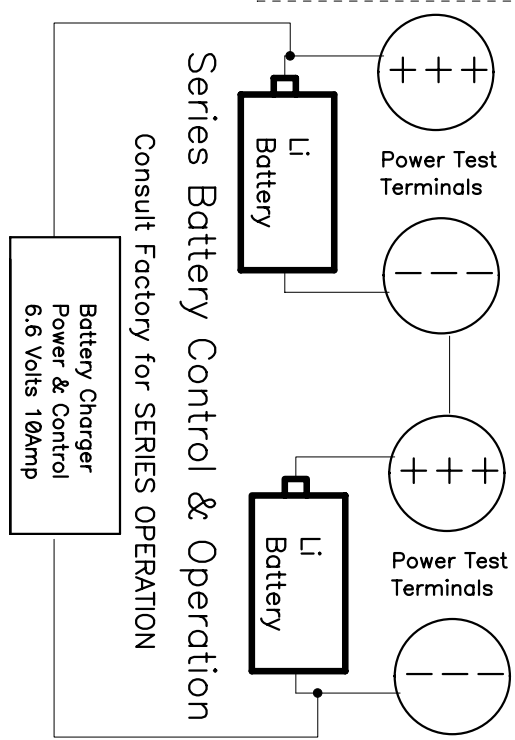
Series Battery Control & Operation

Consult Factory for SERIES OPERATION

Li
Battery

+++

Power Test
Terminals

---

+++

Li
Battery

Power Test
Terminals

---

Battery Charger
Power & Control
6.6 Volts 10Amp